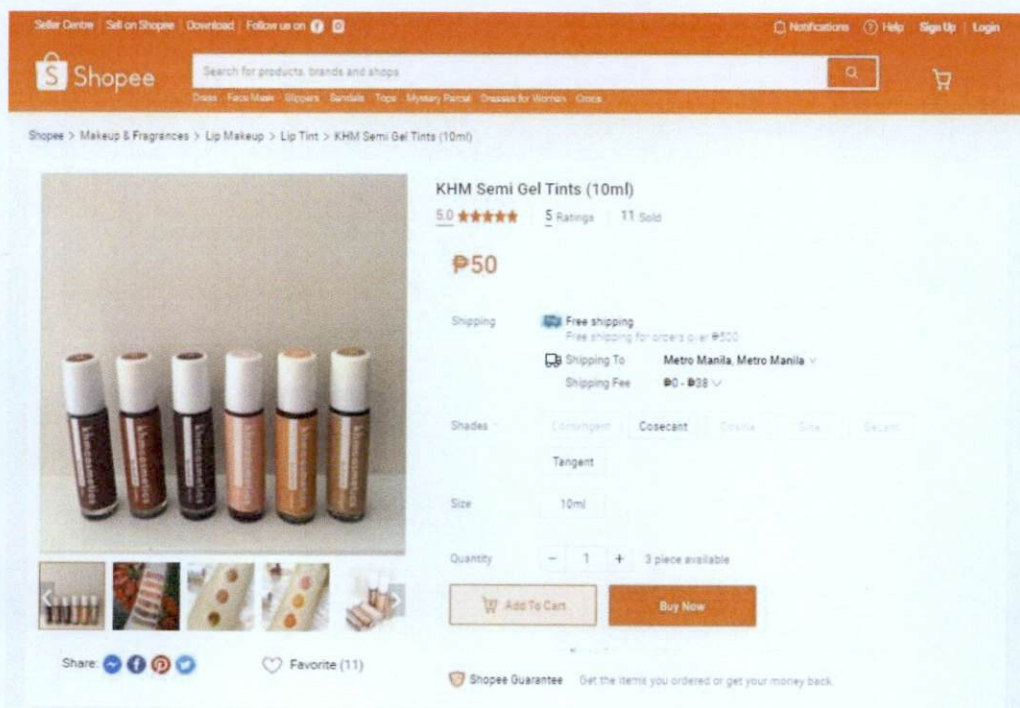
Seller Centre | Sell on Shopee | Download | Follow us on

Notifications Help Sign Up | Login

Shopee

Search for products, brands and shops

Dress Face Mask Slippers Sandals Tops Mystery Parcel Dresses for Women Crocs

Shopee > Makeup & Fragrances > Lip Makeup > Lip Tint > KHM Semi Gel Tints (10ml)

KHM Semi Gel Tints (10ml)

5.0 ★★★★★ 5 Ratings 11 Sold

₱50

Shipping Free shipping
Free shipping for orders over ₱500

Shipping To Metro Manila, Metro Manila
Shipping Fee ₱0 - ₱38

Shades Cotangent Cosecant Cosine Sine Secant

Tangent

Size 10ml

Quantity − 1 + 3 piece available

Add To Cart Buy Now

Share: Favorite (11)

Shopee Guarantee Get the items you ordered or get your money back.